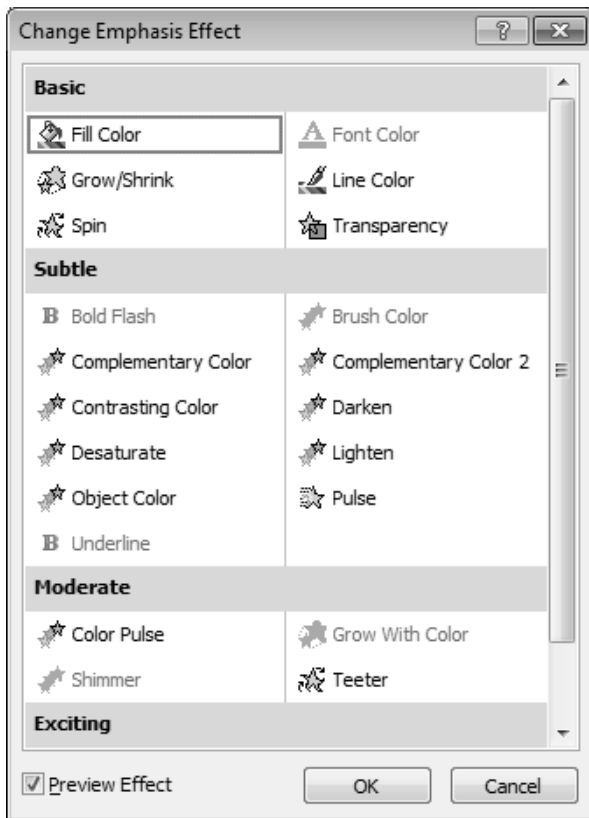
Change Emphasis Effect

?

Basic

Fill Color

Font Color

Grow/Shrink

Line Color

Spin

Transparency

Subtle

B Bold Flash

Brush Color

Complementary Color

Complementary Color 2

Contrasting Color

Darken

Desaturate

Lighten

Object Color

Pulse

B Underline

Moderate

Color Pulse

Grow With Color

Shimmer

Teeter

Exciting

Preview Effect

OK

Cancel